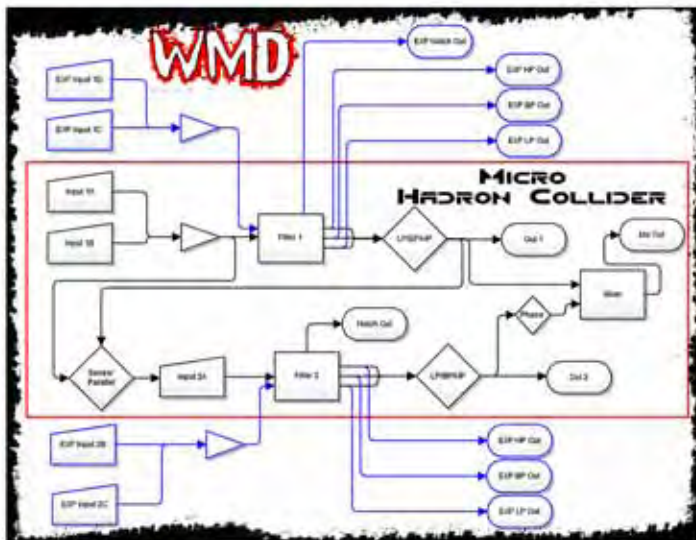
WMD

Micro
Hadron Collider

EXP Input 1B
EXP Input 1C
Input 1A
Input 1B
Filter 1
LP/BP/HP
EXP Notch Out
EXP HP Out
EXP BP Out
EXP LP Out
Out 1
Mix Out
Mixer
Phase
Series/Parallel
Input 2A
Filter 2
Notch Out
LP/BP/HP
Out 2
EXP Input 2B
EXP Input 2C
EXP HP Out
EXP BP Out
EXP LP Out